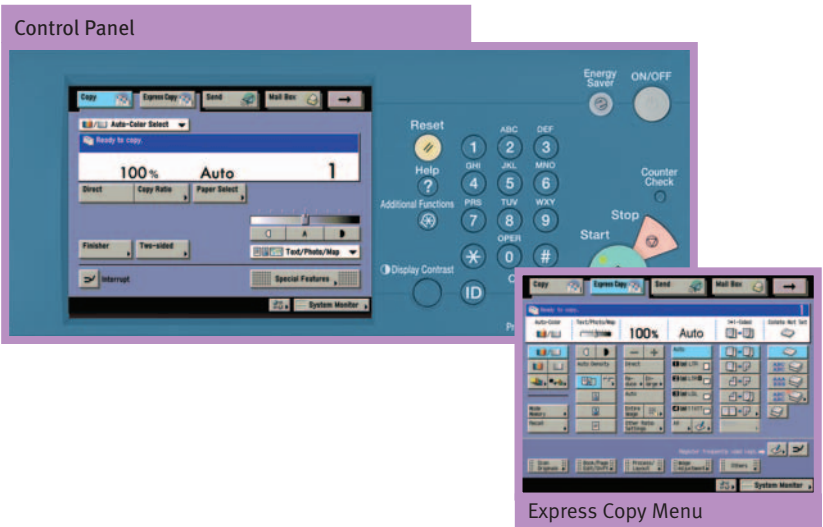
Control Panel

Copy Express Copy Send Mail Box

Auto-Color Select

Ready to copy.

100% Auto 1

Direct Copy Ratio Paper Select

Text/Photo/Map

Finisher Two-sided

Interrupt

Special Features

System Monitor

Reset

Help

Additional Functions

1 ABC 2 DEF 3
GHI 4 JKL 5 MNO 6
PRS 7 TUV 8 WXY 9
OPER 0 #

Display Contrast

ID

Energy Saver

ON/OFF

Counter Check

Stop

Start

Copy Express Copy Send Mail Box

Ready to copy.

Auto-Color Text/Photo/Map 100% Auto 1>1-Sided Collate-Not Set

Auto Density

Direct

Auto

Mode Memory

Recall

Other Ratio Settings

Others

System Monitor

Express Copy Menu